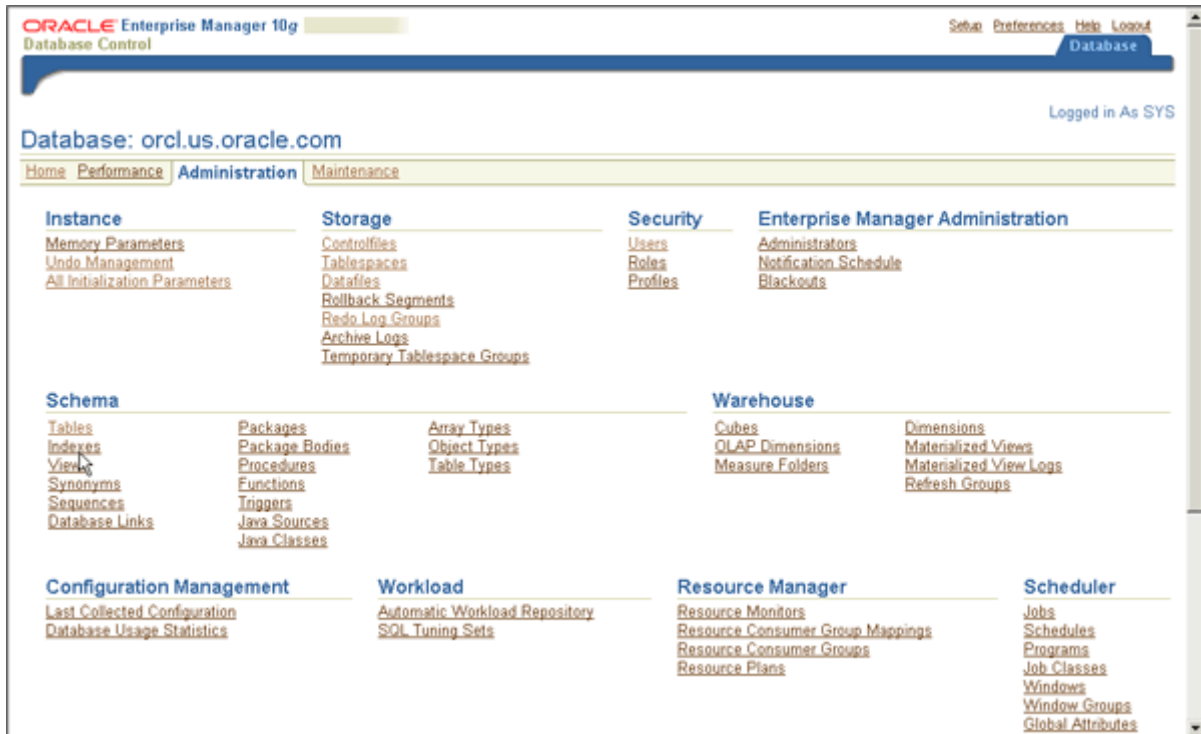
ORACLE Enterprise Manager 10g
Database Control

Setup Preferences Help Logout
Database

Logged in As SYS

Database: orcl.us.oracle.com

Home Performance Administration Maintenance

Instance
Memory Parameters
Undo Management
All Initialization Parameters

Storage
Controlfiles
Tablespaces
Datafiles
Rollback Segments
Redo Log Groups
Archive Logs
Temporary Tablespace Groups

Security
Users
Roles
Profiles

Enterprise Manager Administration
Administrators
Notification Schedule
Blackouts

Schema
Tables
Indexes
Views
Synonyms
Sequences
Database Links

Packages
Package Bodies
Procedures
Functions
Triggers
Java Sources
Java Classes

Array Types
Object Types
Table Types

Warehouse
Cubes
OLAP Dimensions
Measure Folders

Dimensions
Materialized Views
Materialized View Logs
Refresh Groups

Configuration Management
Last Collected Configuration
Database Usage Statistics

Workload
Automatic Workload Repository
SQL Tuning Sets

Resource Manager
Resource Monitors
Resource Consumer Group Mappings
Resource Consumer Groups
Resource Plans

Scheduler
Jobs
Schedules
Programs
Job Classes
Windows
Window Groups
Global Attributes